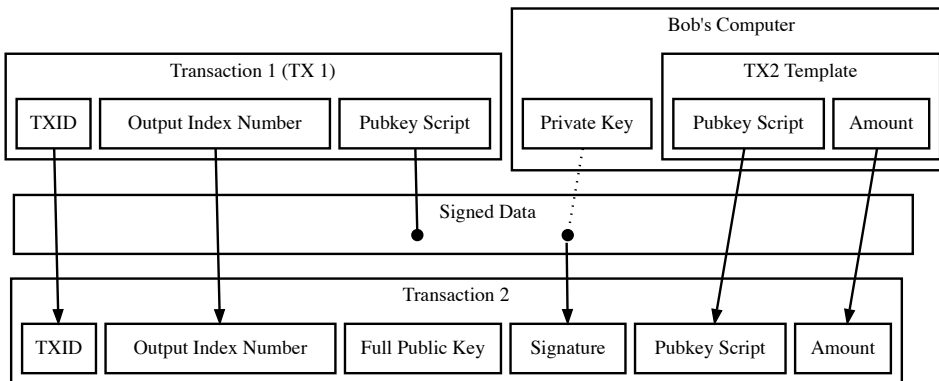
Bob's Computer

Transaction 1 (TX 1)

TX2 Template

TXID

Output Index Number

Pubkey Script

Private Key

Pubkey Script

Amount

Signed Data

Transaction 2

TXID

Output Index Number

Full Public Key

Signature

Pubkey Script

Amount